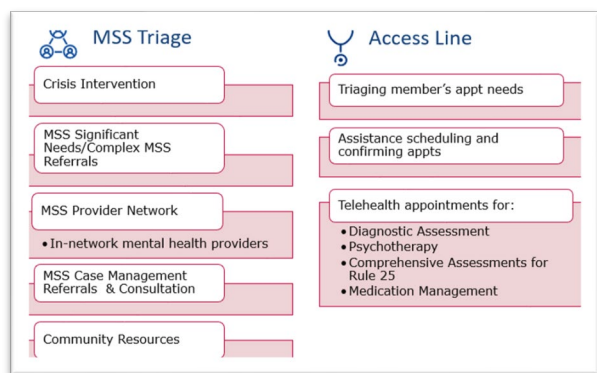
MSS Triage

Crisis Intervention

MSS Significant Needs/Complex MSS Referrals

MSS Provider Network

• In-network mental health providers

MSS Case Management Referrals & Consultation

Community Resources

Access Line

Triaging member's appt needs

Assistance scheduling and confirming appts

Telehealth appointments for:

• Diagnostic Assessment
• Psychotherapy
• Comprehensive Assessments for Rule 25
• Medication Management